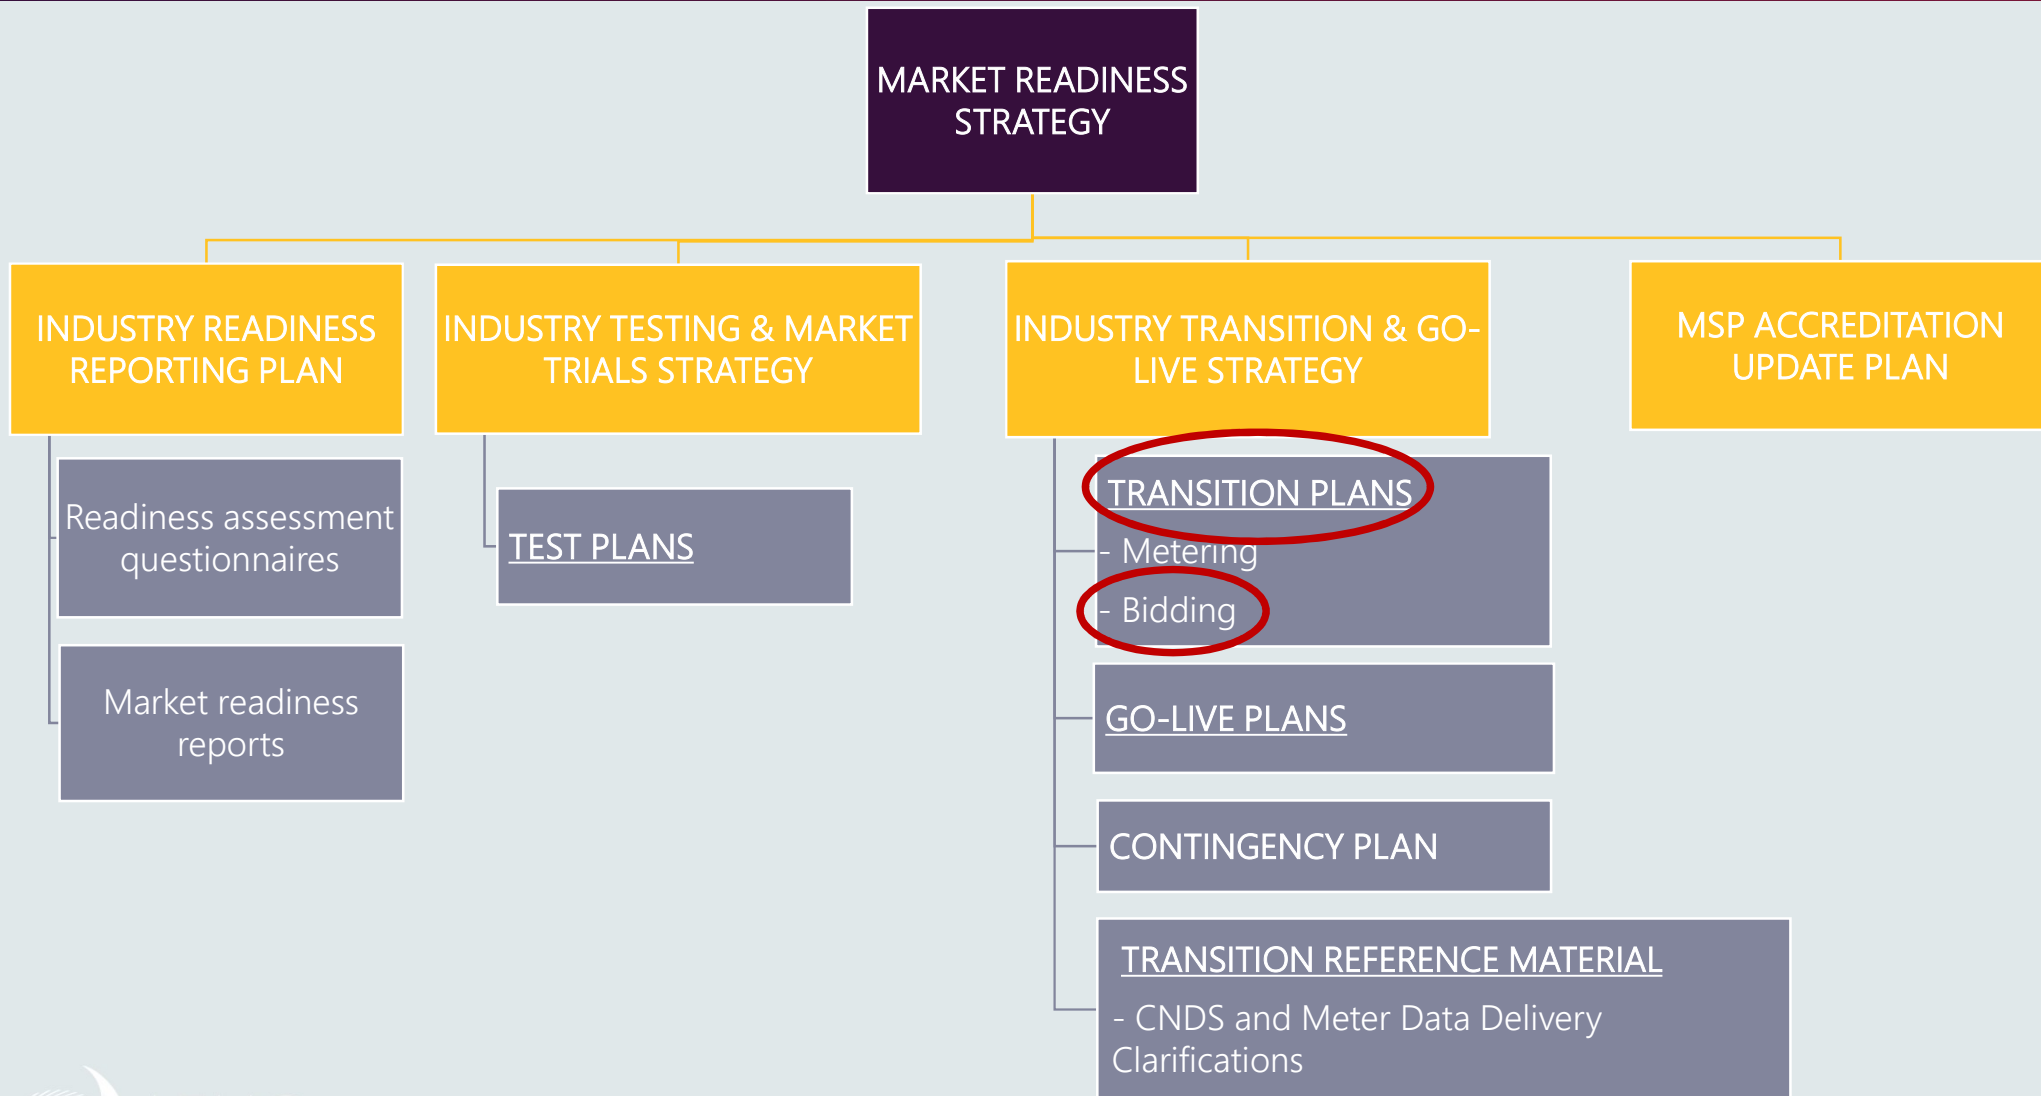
MARKET READINESS STRATEGY

INDUSTRY READINESS REPORTING PLAN

Readiness assessment questionnaires

Market readiness reports

INDUSTRY TESTING & MARKET TRIALS STRATEGY

TEST PLANS

INDUSTRY TRANSITION & GO-LIVE STRATEGY

TRANSITION PLANS
- Metering
- Bidding

GO-LIVE PLANS

CONTINGENCY PLAN

TRANSITION REFERENCE MATERIAL
- CNDS and Meter Data Delivery Clarifications

MSP ACCREDITATION UPDATE PLAN